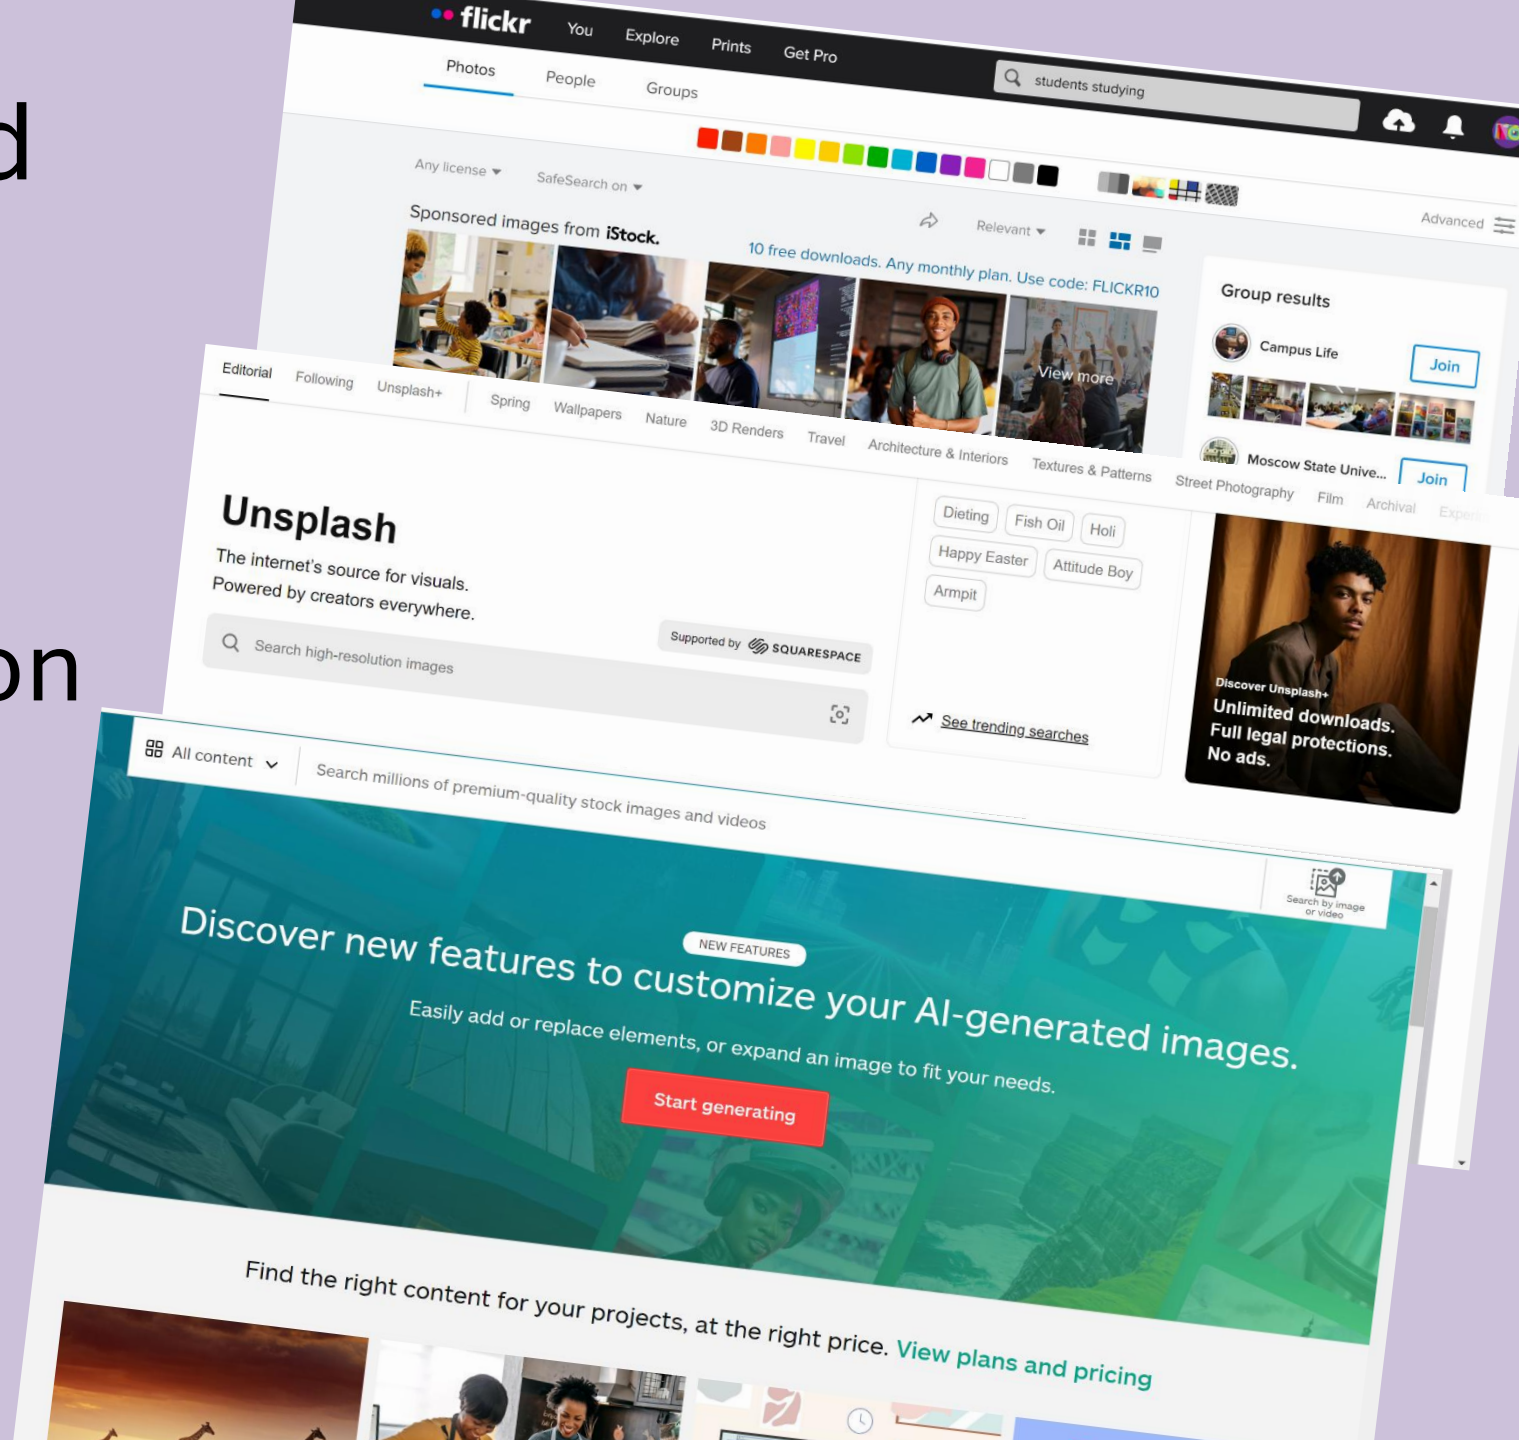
d

on

flickr You Explore Prints Get Pro

students studying

Photos People Groups

Any license SafeSearch on

Sponsored images from iStock.

Relevant

Advanced

10 free downloads. Any monthly plan. Use code: FLICKR10

View more

Group results

Campus Life Join

Moscow State Unive... Join

Editorial Following Unsplash+ Spring Wallpapers Nature 3D Renders Travel Architecture & Interiors Textures & Patterns Street Photography Film Archival Expe

Unsplash

The internet's source for visuals.
Powered by creators everywhere.

Supported by SQUARESPACE

Search high-resolution images

Dieting Fish Oil Holi Happy Easter Attitude Boy Armpit

See trending searches

Discover Unsplash+
Unlimited downloads.
Full legal protections.
No ads.

All content

Search millions of premium-quality stock images and videos

Search by image or video

NEW FEATURES

Discover new features to customize your AI-generated images.

Easily add or replace elements, or expand an image to fit your needs.

Start generating

Find the right content for your projects, at the right price. View plans and pricing